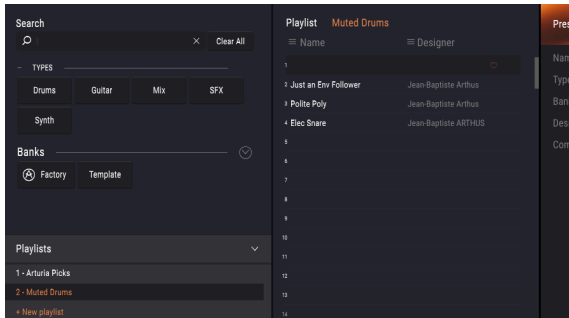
Search

Clear All

TYPES

Drums

Guitar

Mix

SFX

Synth

Banks

Factory

Template

Playlists

1 - Arturia Picks

2 - Muted Drums

+ New playlist

Playlist Muted Drums

Name

Designer

1

2 Just an Env Follower Jean-Baptiste Arthus

3 Polite Poly Jean-Baptiste Arthus

4 Elec Snare Jean-Baptiste ARTHUS

5

6

7

8

9

10

11

12

13

14

Pres

Nam

Type

Ban

Des

Com